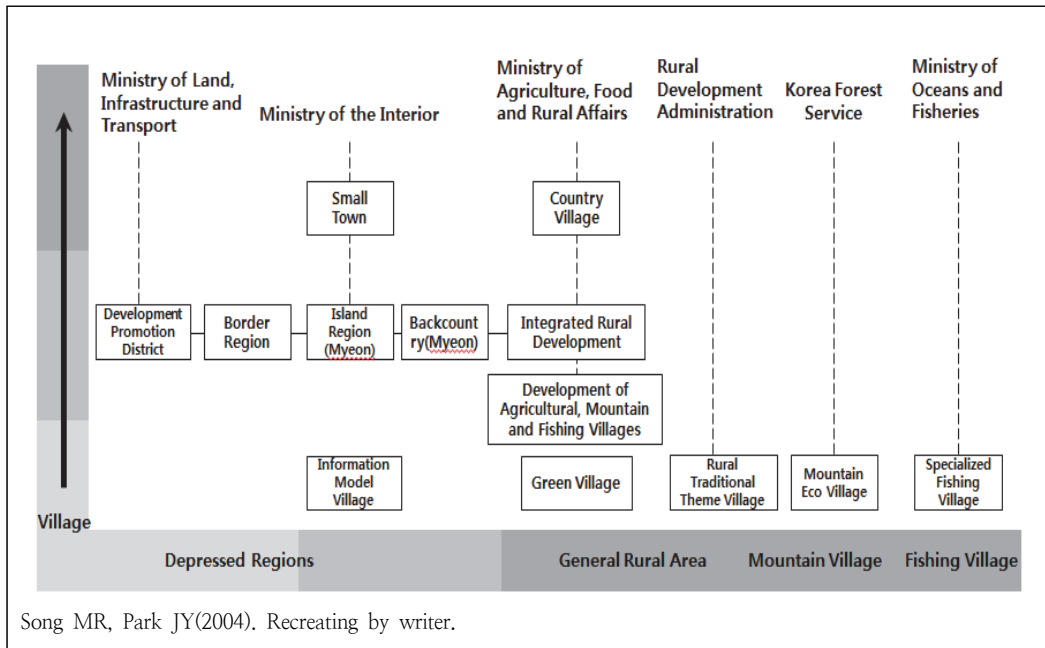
Ministry of Land, Infrastructure and Transport

Ministry of the Interior

Ministry of Agriculture, Food and Rural Affairs

Rural Development Administration

Korea Forest Service

Ministry of Oceans and Fisheries

Small Town

Country Village

Development Promotion District

Border Region

Island Region (Myeon)

Backcountry(Myeon)

Integrated Rural Development

Development of Agricultural, Mountain and Fishing Villages

Information Model Village

Green Village

Rural Traditional Theme Village

Mountain Eco Village

Specialized Fishing Village

Village

Depressed Regions

General Rural Area

Mountain Village

Fishing Village

Song MR, Park JY(2004). Recreating by writer.